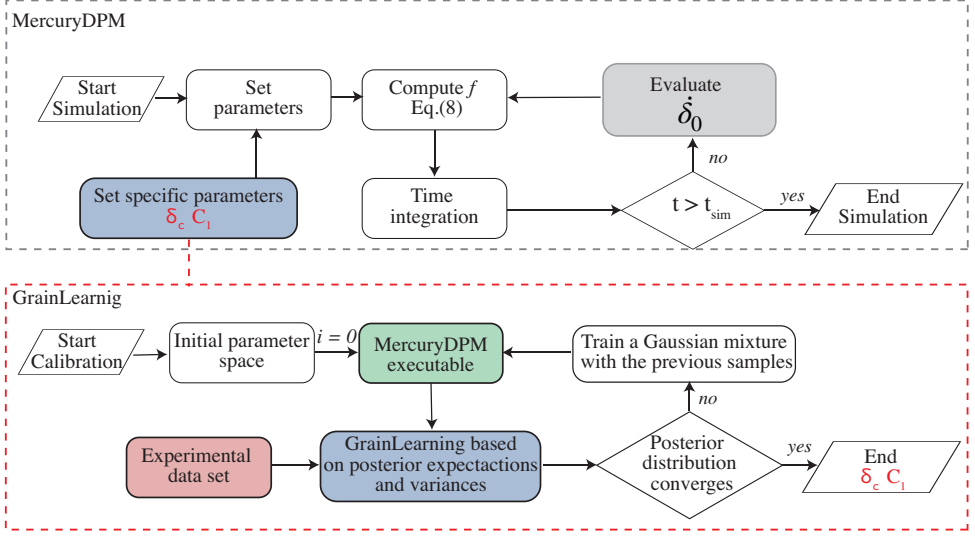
MercuryDPM

Start Simulation

Set parameters

Compute $f$ Eq.(8)

Evaluate $\dot{\delta}_0$

no

Set specific parameters $\delta_c$ $C_l$

Time integration

$t > t_{sim}$

yes

End Simulation

GrainLearnig

Start Calibration

Initial parameter space

$i = 0$

MercuryDPM executable

Train a Gaussian mixture with the previous samples

no

Experimental data set

GrainLearning based on posterior expectactions and variances

Posterior distribution converges

yes

End $\delta_c$ $C_l$